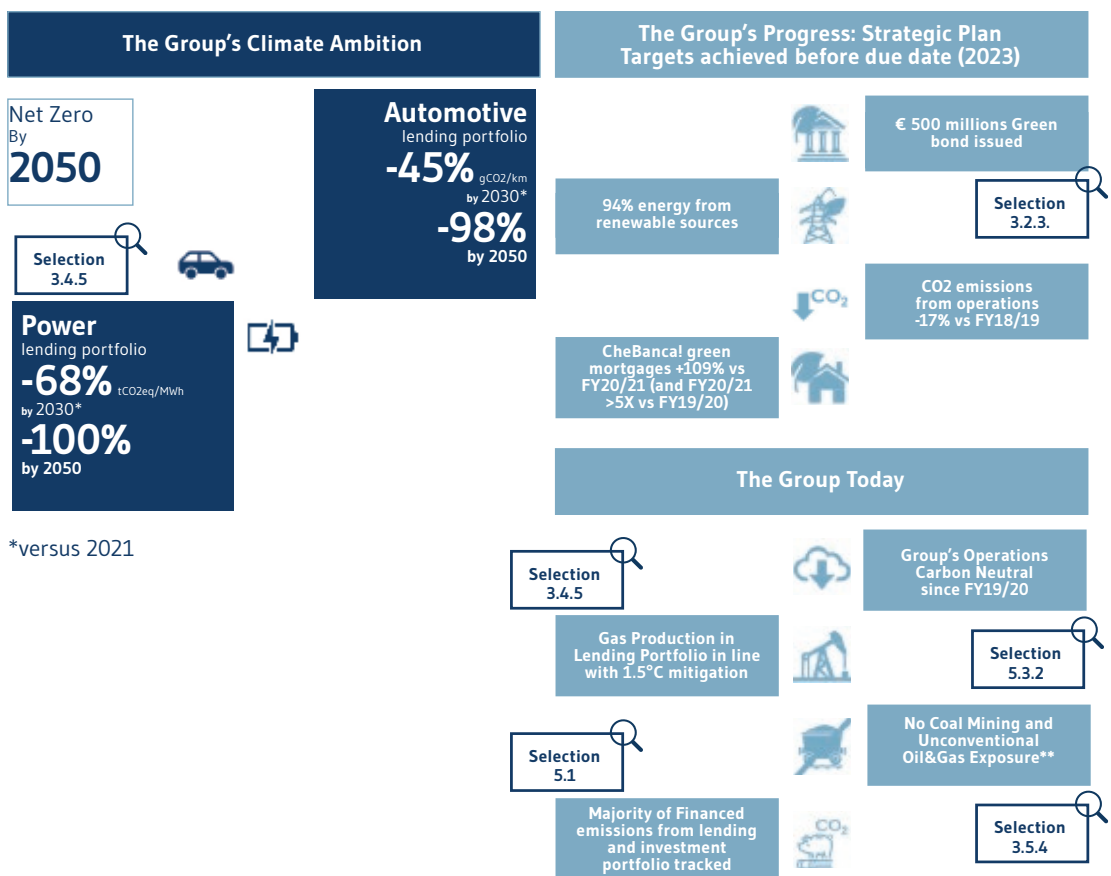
The Group's Climate Ambition

Net Zero
By
2050

Automotive
lending portfolio
-45% gCO2/km
by 2030*
-98%
by 2050

Selection
3.4.5

Power
lending portfolio
-68% tCO2eq/MWh
by 2030*
-100%
by 2050

*versus 2021

The Group's Progress: Strategic Plan
Targets achieved before due date (2023)

€ 500 millions Green bond issued

94% energy from renewable sources

Selection
3.2.3.

$CO_2$

CO2 emissions from operations -17% vs FY18/19

CheBanca! green mortgages +109% vs FY20/21 (and FY20/21 >5X vs FY19/20)

The Group Today

Selection
3.4.5

Group's Operations Carbon Neutral since FY19/20

Gas Production in Lending Portfolio in line with 1.5°C mitigation

Selection
5.3.2

No Coal Mining and Unconventional Oil&Gas Exposure**

Selection
5.1

Majority of Financed emissions from lending and investment portfolio tracked

$CO_2$

Selection
3.5.4